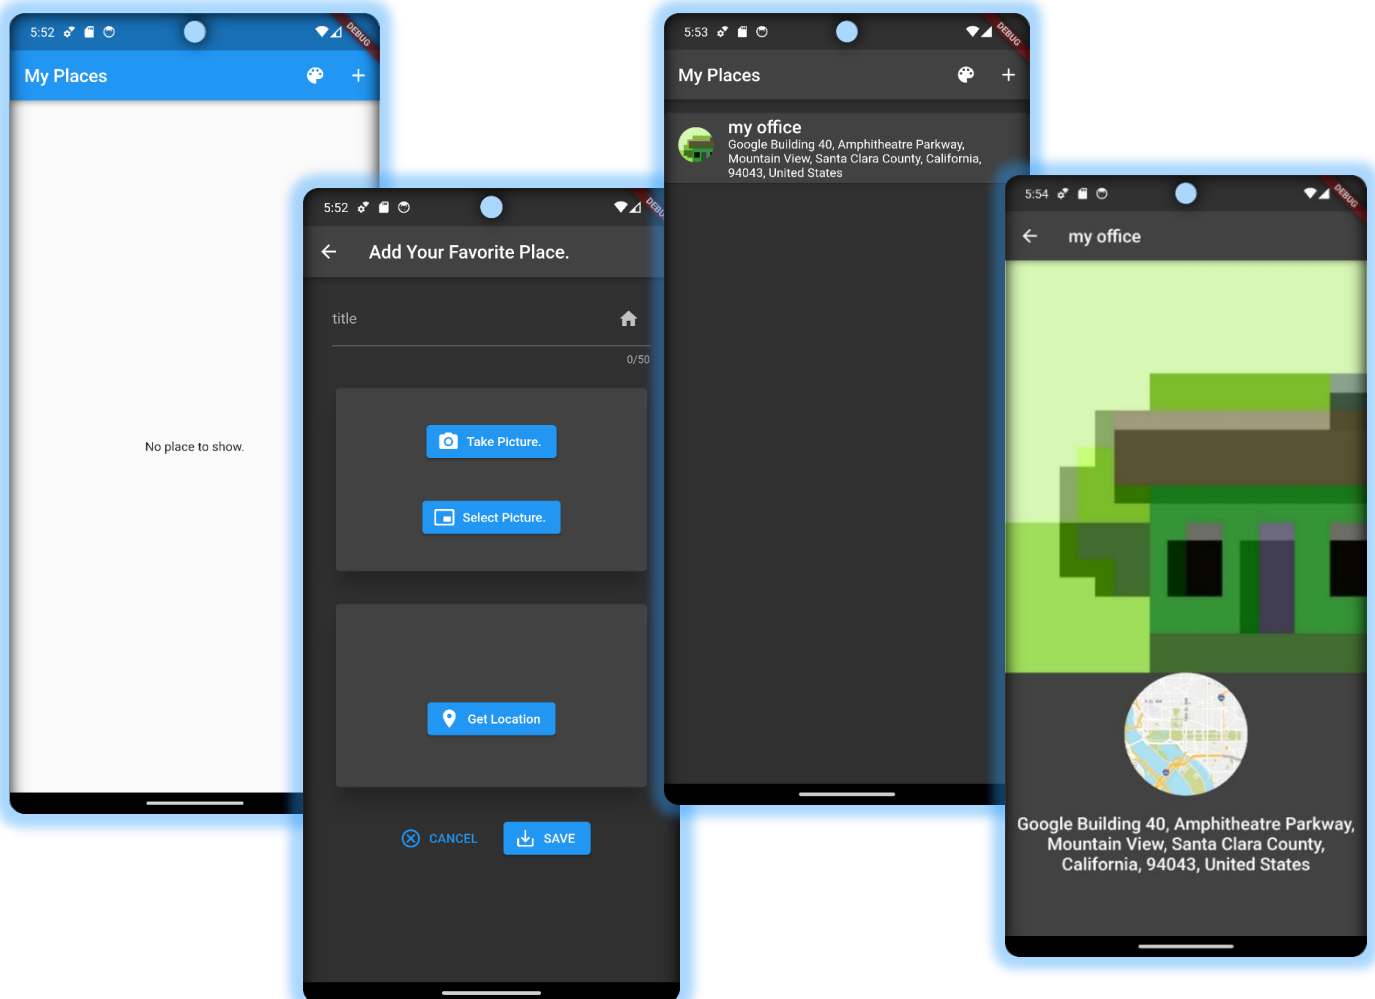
5:52

DEBUG

My Places

No place to show.

5:52

DEBUG

Add Your Favorite Place.

title

0/50

Take Picture.

Select Picture.

Get Location

CANCEL

SAVE

5:53

DEBUG

My Places

my office
Google Building 40, Amphitheatre Parkway, Mountain View, Santa Clara County, California, 94043, United States

5:54

DEBUG

my office

Google Building 40, Amphitheatre Parkway, Mountain View, Santa Clara County, California, 94043, United States